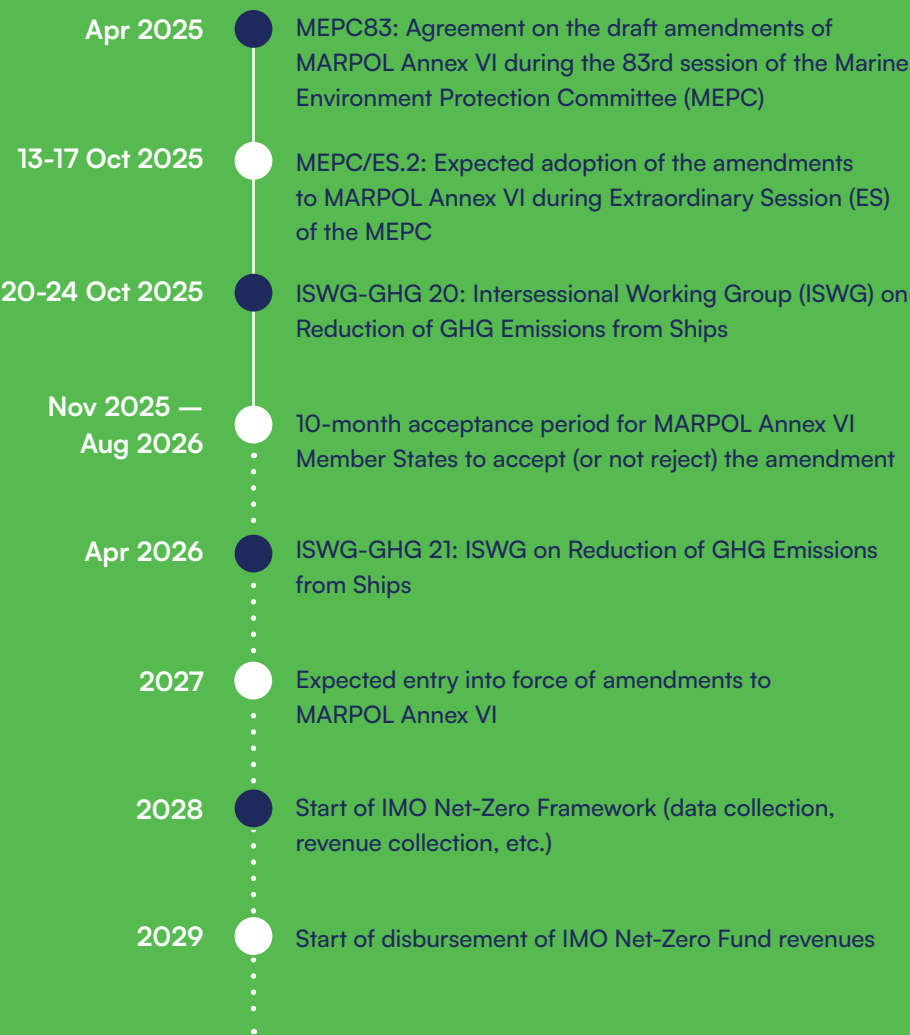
Apr 2025
MEPC83: Agreement on the draft amendments of MARPOL Annex VI during the 83rd session of the Marine Environment Protection Committee (MEPC)

13-17 Oct 2025
MEPC/ES.2: Expected adoption of the amendments to MARPOL Annex VI during Extraordinary Session (ES) of the MEPC

20-24 Oct 2025
ISWG-GHG 20: Intersessional Working Group (ISWG) on Reduction of GHG Emissions from Ships

Nov 2025 — Aug 2026
10-month acceptance period for MARPOL Annex VI Member States to accept (or not reject) the amendment

Apr 2026
ISWG-GHG 21: ISWG on Reduction of GHG Emissions from Ships

2027
Expected entry into force of amendments to MARPOL Annex VI

2028
Start of IMO Net-Zero Framework (data collection, revenue collection, etc.)

2029
Start of disbursement of IMO Net-Zero Fund revenues